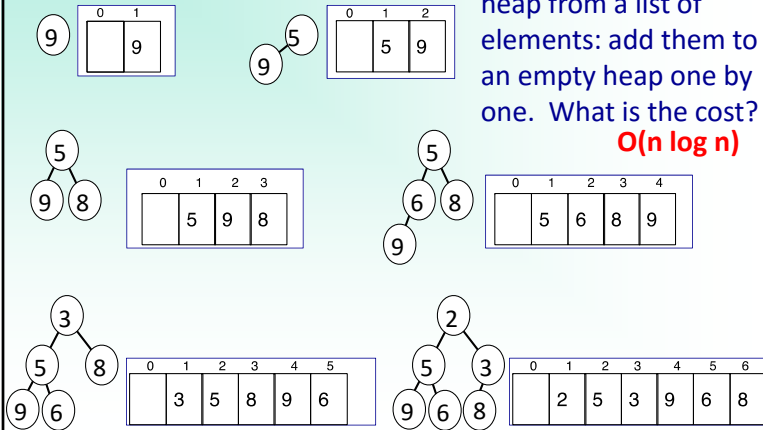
9

| 0 | 1 |
|---|---|
|   | 9 |

5
9

| 0 | 1 | 2 |
|---|---|---|
|   | 5 | 9 |

heap from a list of elements: add them to an empty heap one by one. What is the cost?
O(n log n)

5
9 8

| 0 | 1 | 2 | 3 |
|---|---|---|---|
|   | 5 | 9 | 8 |

5
6 8
9

| 0 | 1 | 2 | 3 | 4 |
|---|---|---|---|---|
|   | 5 | 6 | 8 | 9 |

3
5 8
9 6

| 0 | 1 | 2 | 3 | 4 | 5 |
|---|---|---|---|---|---|
|   | 3 | 5 | 8 | 9 | 6 |

2
5 3
9 6 8

| 0 | 1 | 2 | 3 | 4 | 5 | 6 |
|---|---|---|---|---|---|---|
|   | 2 | 5 | 3 | 9 | 6 | 8 |